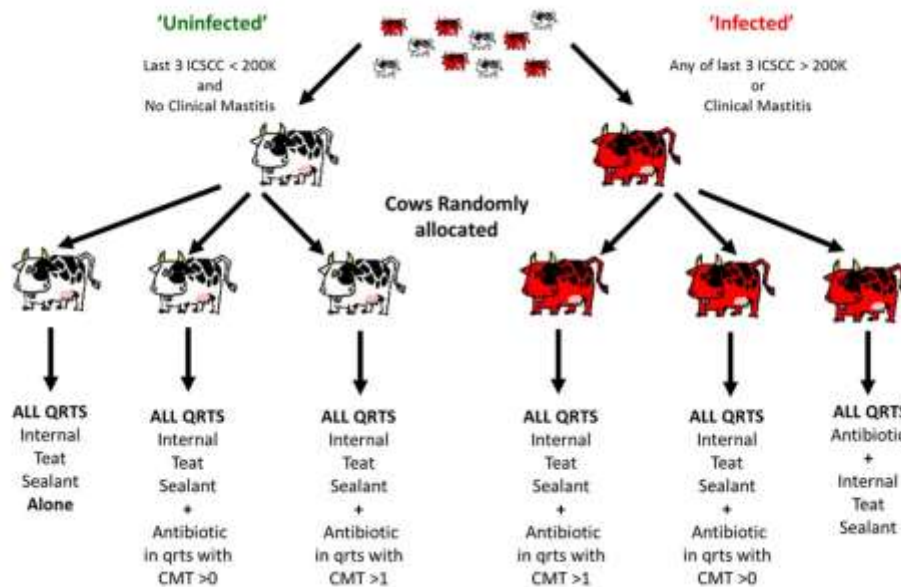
'Uninfected'

Last 3 ICSCC < 200K
and
No Clinical Mastitis

'Infected'

Any of last 3 ICSCC > 200K
or
Clinical Mastitis

Cows Randomly allocated

ALL QRTS
Internal Teat Sealant
Alone

ALL QRTS
Internal Teat Sealant
+
Antibiotic in qrts with CMT >0

ALL QRTS
Internal Teat Sealant
+
Antibiotic in qrts with CMT >1

ALL QRTS
Internal Teat Sealant
+
Antibiotic in qrts with CMT >1

ALL QRTS
Internal Teat Sealant
+
Antibiotic in qrts with CMT >0

ALL QRT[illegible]
Antibioti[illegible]
+
Internal Teat Sealant